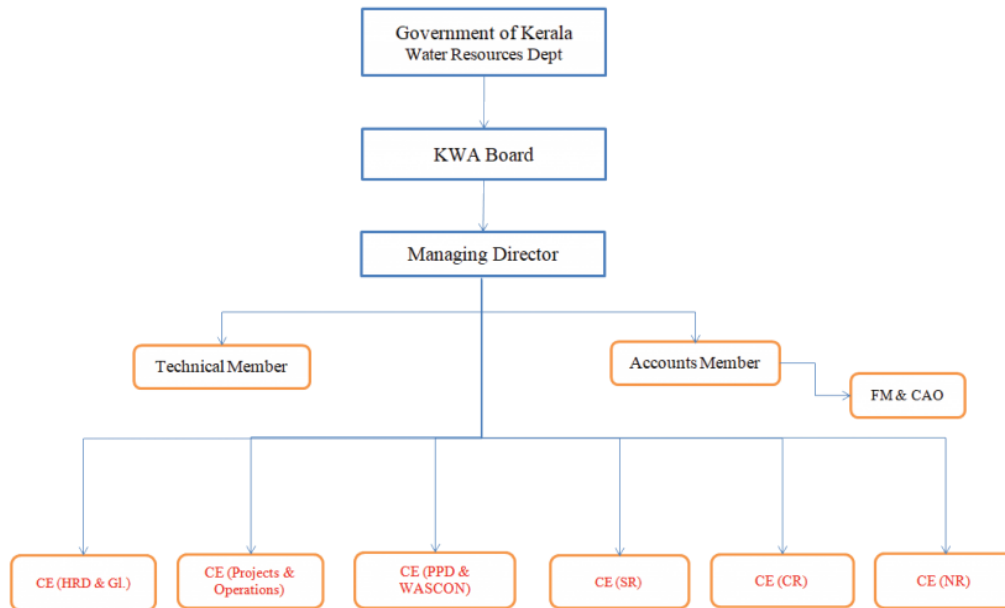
Government of Kerala
Water Resources Dept

KWA Board

Managing Director

Technical Member

Accounts Member

FM & CAO

CE (HRD & Gl.)

CE (Projects & Operations)

CE (PPD & WASCON)

CE (SR)

CE (CR)

CE (NR)